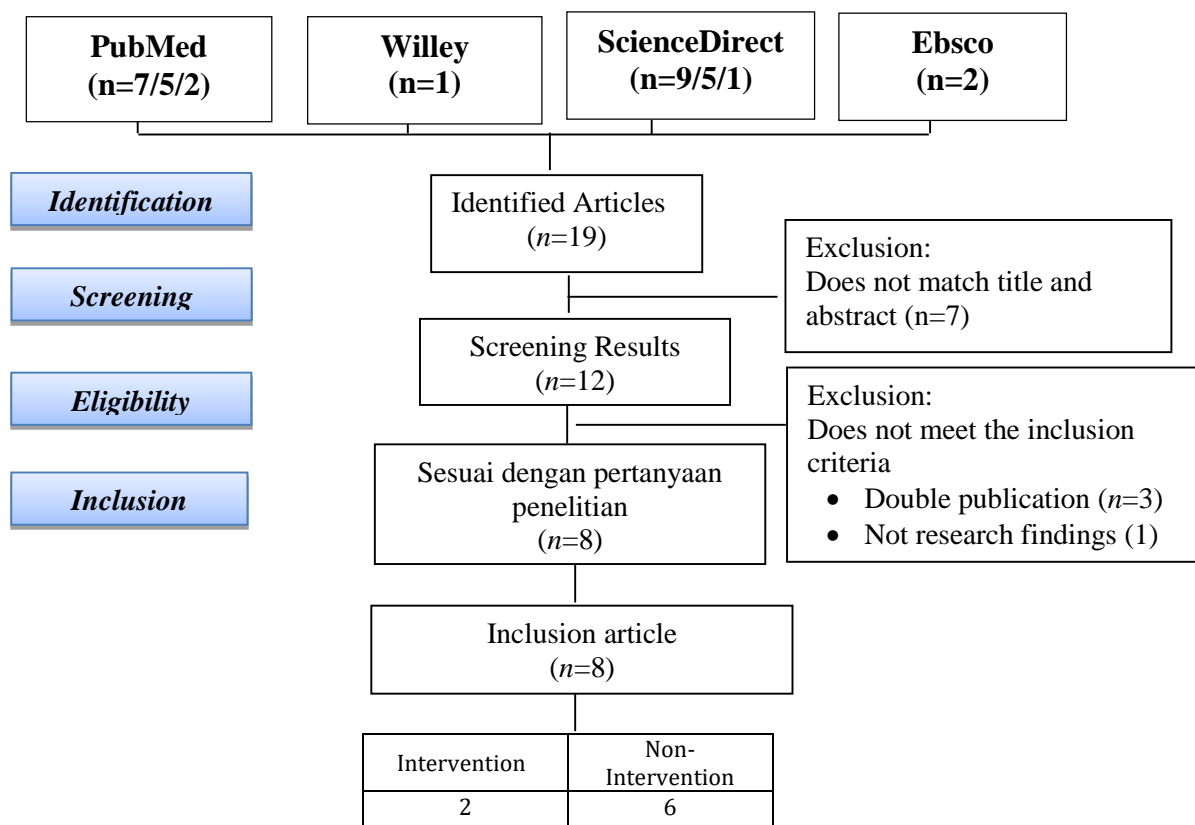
PubMed (n=7/5/2)

Willey (n=1)

ScienceDirect (n=9/5/1)

Ebsco (n=2)

Identification

Screening

Eligibility

Inclusion

Identified Articles ($n$=19)

Exclusion:
Does not match title and abstract (n=7)

Screening Results ($n$=12)

Exclusion:
Does not meet the inclusion criteria
• Double publication ($n$=3)
• Not research findings (1)

Sesuai dengan pertanyaan penelitian ($n$=8)

Inclusion article ($n$=8)

| Intervention | Non-Intervention |
|---|---|
| 2 | 6 |